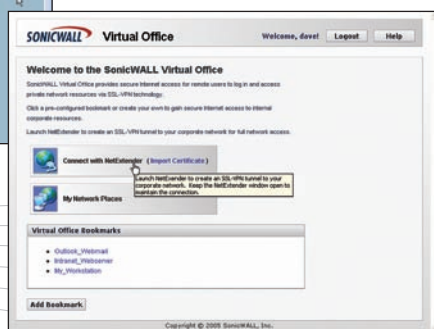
SONICWALL Virtual Office

Welcome, dave! Logout Help

Welcome to the SonicWALL Virtual Office

SonicWALL Virtual Office provides secure Internet access for remote users to log in and access private network resources via SSL-VPN technology.

Click a pre-configured bookmark or create your own to gain secure Internet access to internal corporate resources.

Launch NetExtender to create an SSL-VPN tunnel to your corporate network for full network access.

Connect with NetExtender (Import Certificate)

Launch NetExtender to create an SSL-VPN tunnel to your corporate network. Keep the NetExtender window open to maintain the connection.

My Network Places

Virtual Office Bookmarks

- Outlook_Webmail
- Intranet_Webserver
- My_Workstation

Add Bookmark

Copyright © 2005 SonicWALL, Inc.